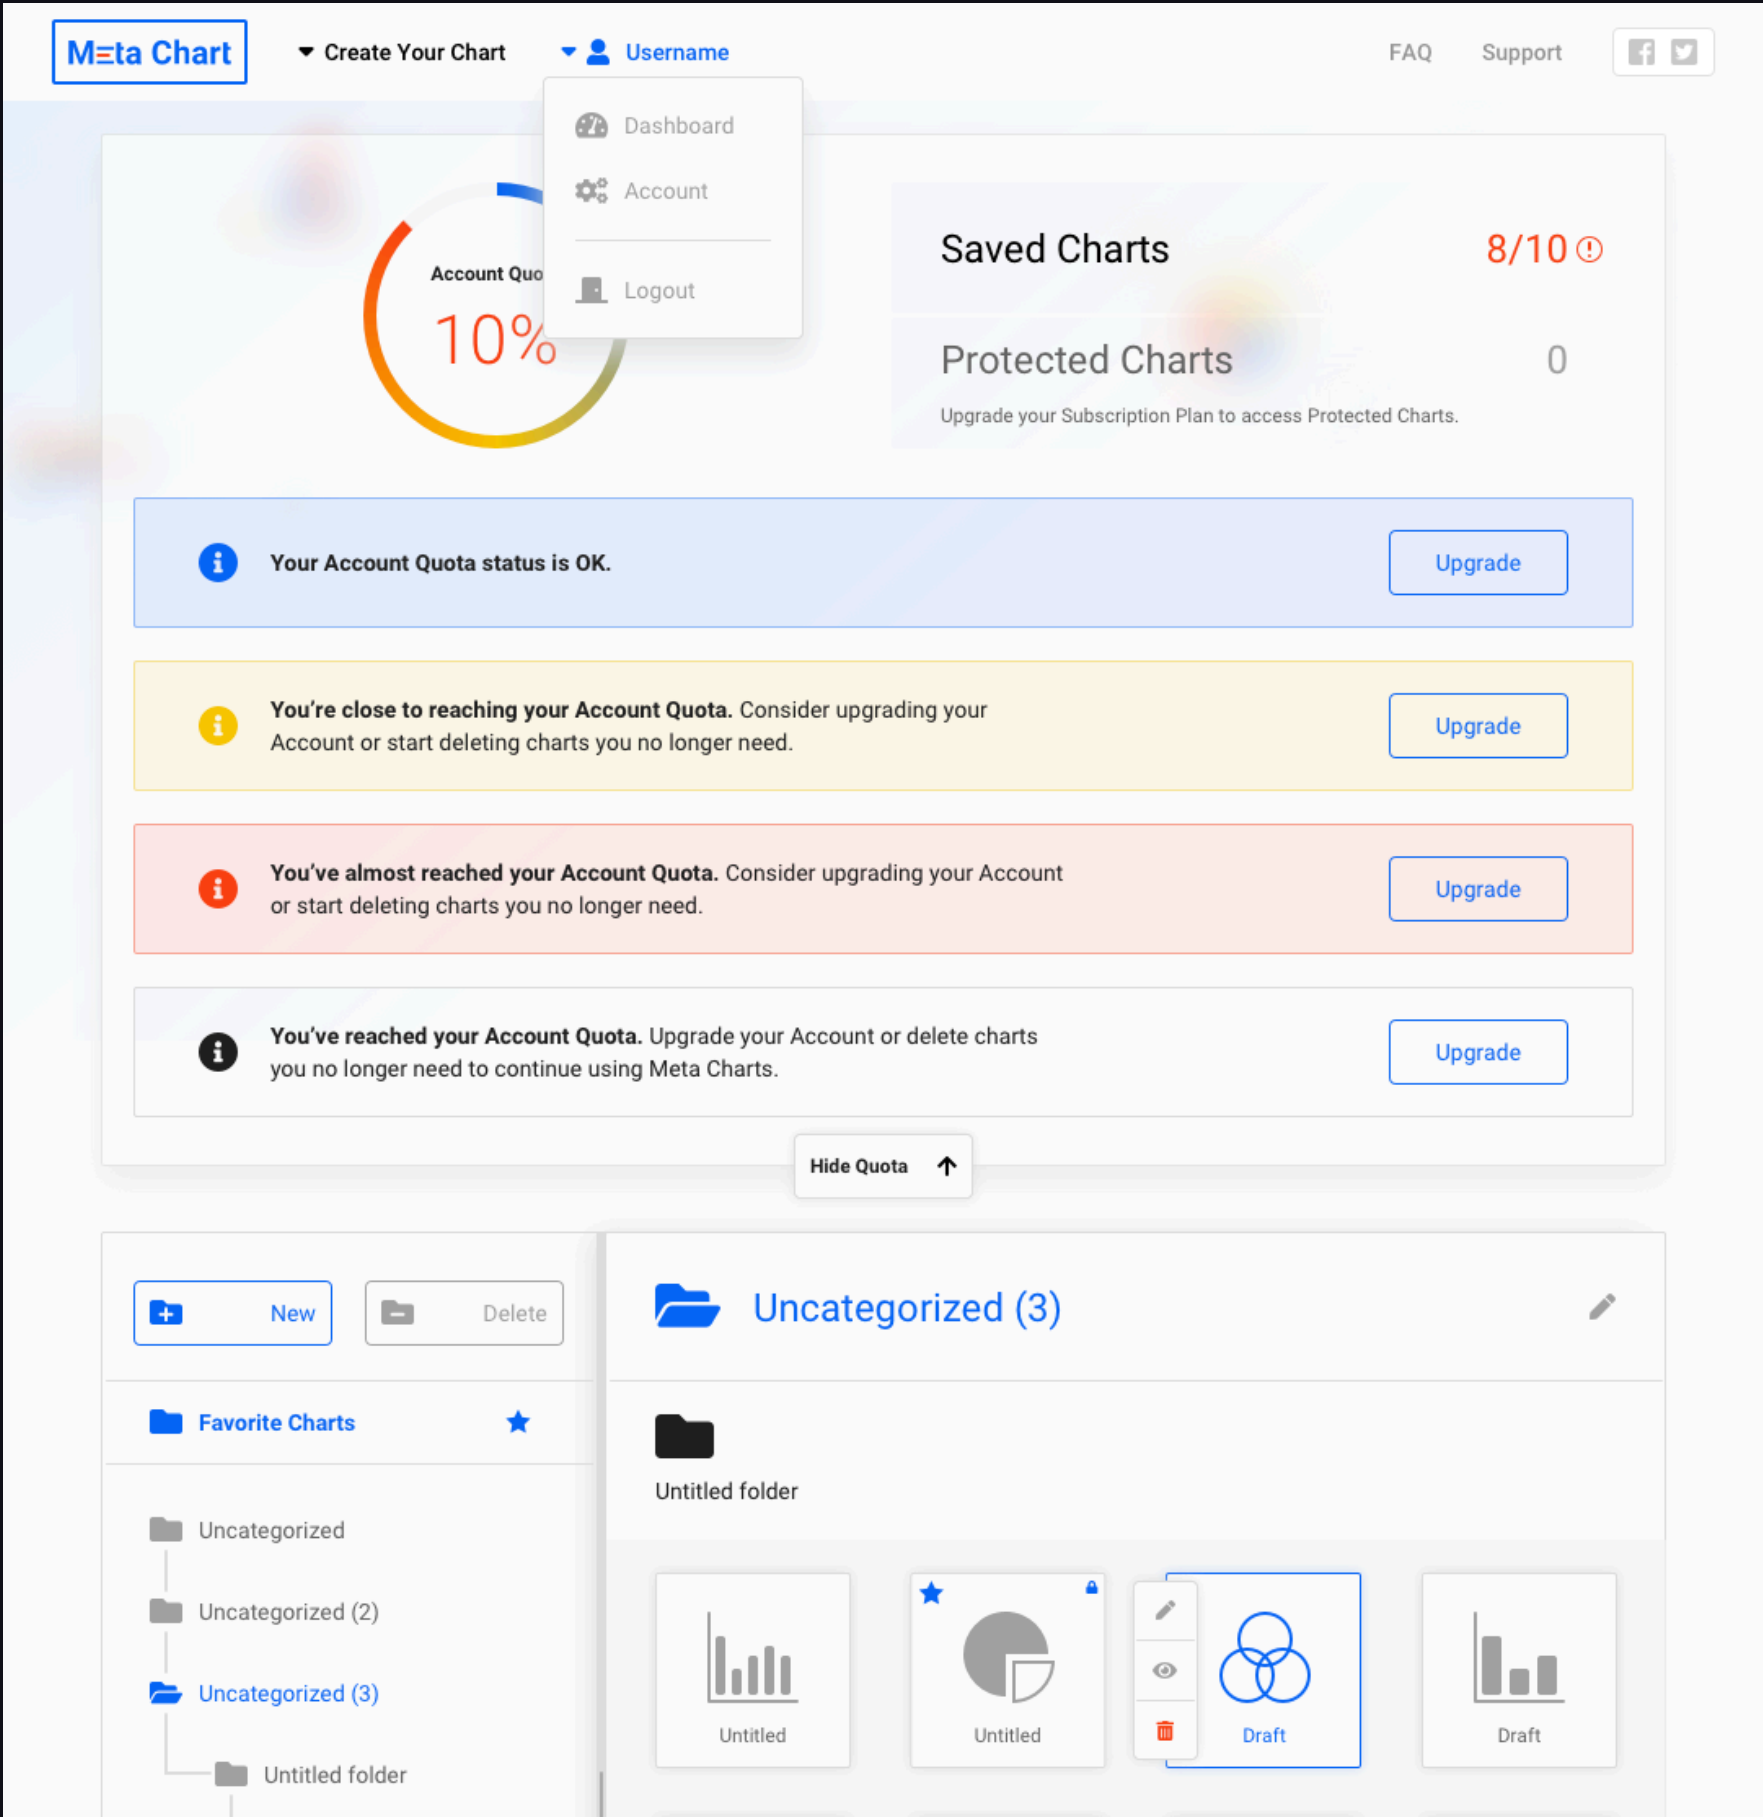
M≡ta Chart

Create Your Chart

Username

FAQ

Support

Dashboard

Account

Logout

Account Quo

10%

Saved Charts

8/10

Protected Charts

0

Upgrade your Subscription Plan to access Protected Charts.

Your Account Quota status is OK.

Upgrade

You're close to reaching your Account Quota. Consider upgrading your Account or start deleting charts you no longer need.

Upgrade

You've almost reached your Account Quota. Consider upgrading your Account or start deleting charts you no longer need.

Upgrade

You've reached your Account Quota. Upgrade your Account or delete charts you no longer need to continue using Meta Charts.

Upgrade

Hide Quota

New

Delete

Favorite Charts

Uncategorized

Uncategorized (2)

Uncategorized (3)

Untitled folder

Uncategorized (3)

Untitled folder

Untitled

Untitled

Draft

Draft